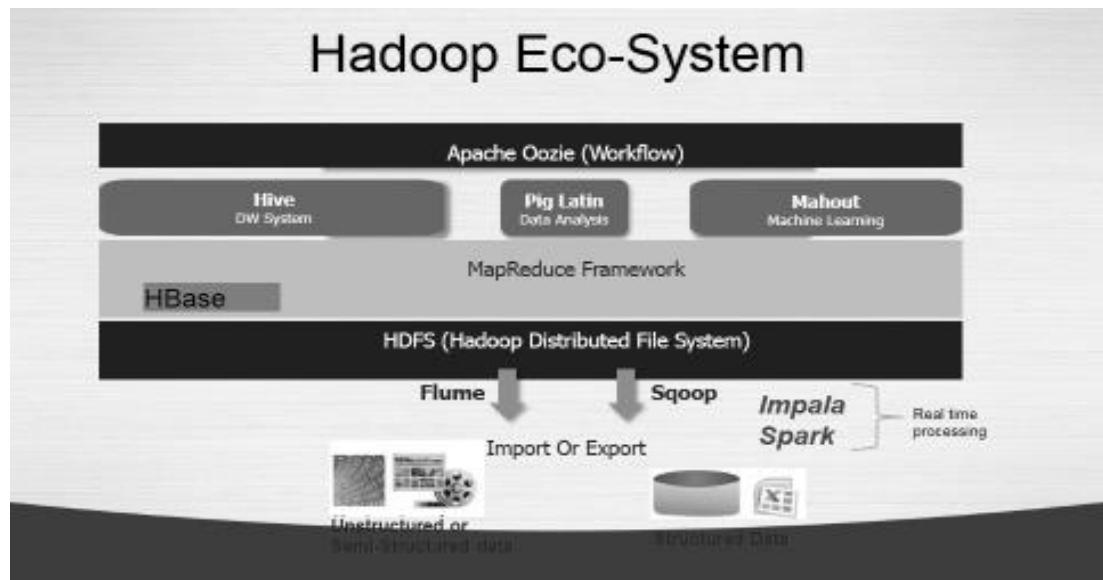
Hadoop Eco-System

Apache Oozie (Workflow)

Hive
DW System

Pig Latin
Data Analysis

Mahout
Machine Learning

MapReduce Framework

HBase

HDFS (Hadoop Distributed File System)

Flume

Sqoop

Impala
Spark

Real time processing

Import Or Export

Unstructured or Semi-structured data

Structured Data